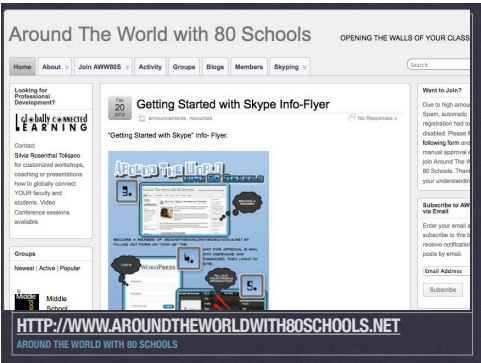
Around The World with 80 Schools

OPENING THE WALLS OF YOUR CLASS

Home | About | Join AWW80S | Activity | Groups | Blogs | Members | Skyping

Search

Looking for Professional Development?

Globally CONNECTED LEARNING

Contact Silvia Rosenthal Tolisano for customized workshops, coaching or presentations how to globally connect YOUR faculty and students. Video Conference sessions available.

Groups

Newest | Active | Popular

Middle School

Feb 20 2012

Getting Started with Skype Info-Flyer

announcements, resources

No Responses »

"Getting Started with Skype" Info- Flyer.

Around the World with 80 Schools

1.

2.

3.

WordPress

Want to Join?

Due to high amou Spam, automatic registration had to disabled. Please f following form and manual approval join Around The W 80 Schools. Thank your understandin

Subscribe to AW via Email

Enter your email a subscribe to this b receive notificatio posts by email.

Email Address

Subscribe

HTTP://WWW.AROUNDTHEWORLDWITH80SCHOOLS.NET

AROUND THE WORLD WITH 80 SCHOOLS